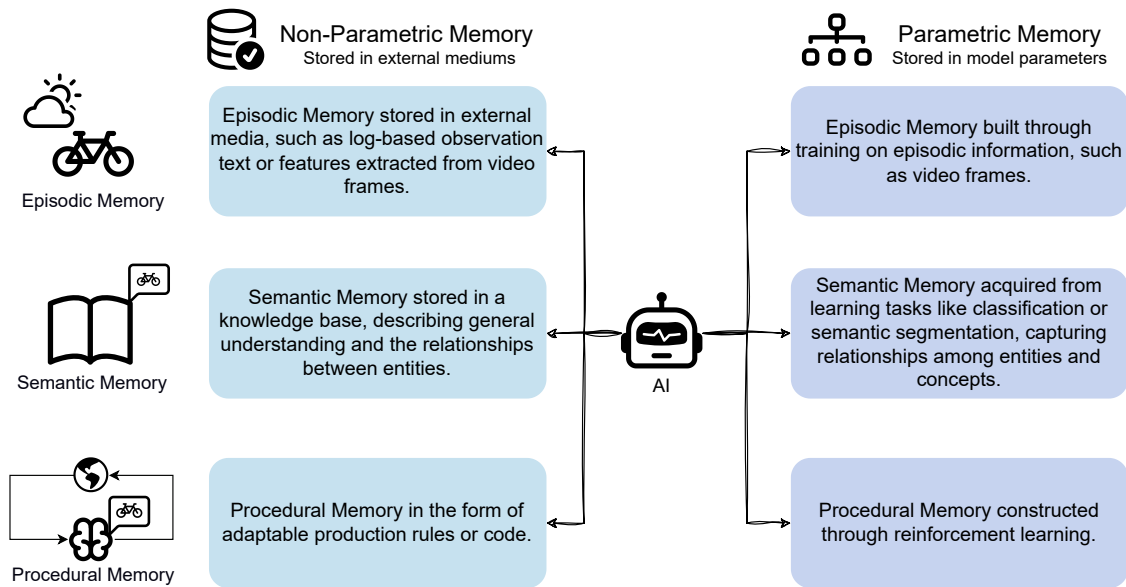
Non-Parametric Memory
Stored in external mediums

Parametric Memory
Stored in model parameters

Episodic Memory

Episodic Memory stored in external media, such as log-based observation text or features extracted from video frames.

Episodic Memory built through training on episodic information, such as video frames.

Semantic Memory

Semantic Memory stored in a knowledge base, describing general understanding and the relationships between entities.

AI

Semantic Memory acquired from learning tasks like classification or semantic segmentation, capturing relationships among entities and concepts.

Procedural Memory

Procedural Memory in the form of adaptable production rules or code.

Procedural Memory constructed through reinforcement learning.